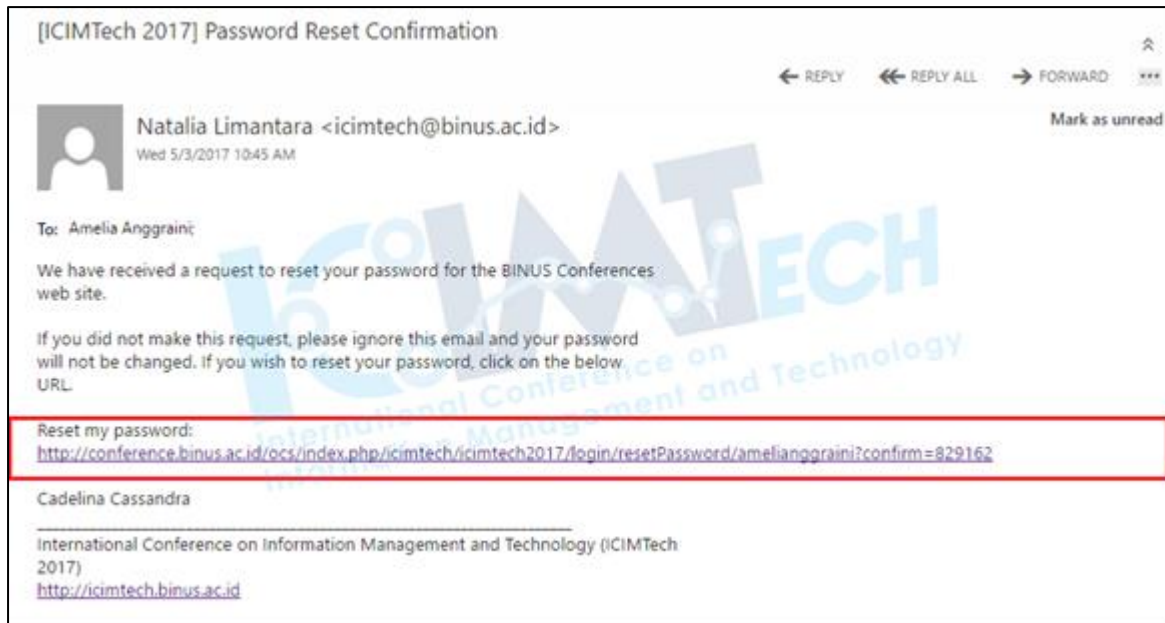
[ICIMTech 2017] Password Reset Confirmation

← REPLY ← REPLY ALL → FORWARD •••

Natalia Limantara <icimtech@binus.ac.id>
Wed 5/3/2017 10:45 AM

Mark as unread

To: Amelia Anggraini;

We have received a request to reset your password for the BINUS Conferences web site.

If you did not make this request, please ignore this email and your password will not be changed. If you wish to reset your password, click on the below URL.

Reset my password:
http://conference.binus.ac.id/ocs/index.php/icimtech/icimtech2017/login/resetPassword/amelianggraini?confirm=829162

Cadelina Cassandra

________________________________________

International Conference on Information Management and Technology (ICIMTech 2017)
http://icimtech.binus.ac.id

ICIMTECH
International Conference on Information Management and Technology